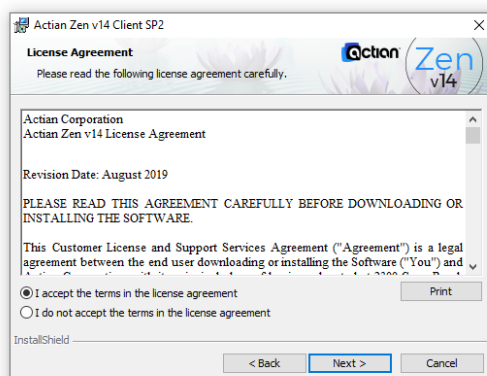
Actian Zen v14 Client SP2

License Agreement

Please read the following license agreement carefully.

actian Zen v14

Actian Corporation
Actian Zen v14 License Agreement

Revision Date: August 2019

PLEASE READ THIS AGREEMENT CAREFULLY BEFORE DOWNLOADING OR INSTALLING THE SOFTWARE.

This Customer License and Support Services Agreement ("Agreement") is a legal agreement between the end user downloading or installing the Software ("You") and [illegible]

I accept the terms in the license agreement

I do not accept the terms in the license agreement

Print

InstallShield

< Back

Next >

Cancel